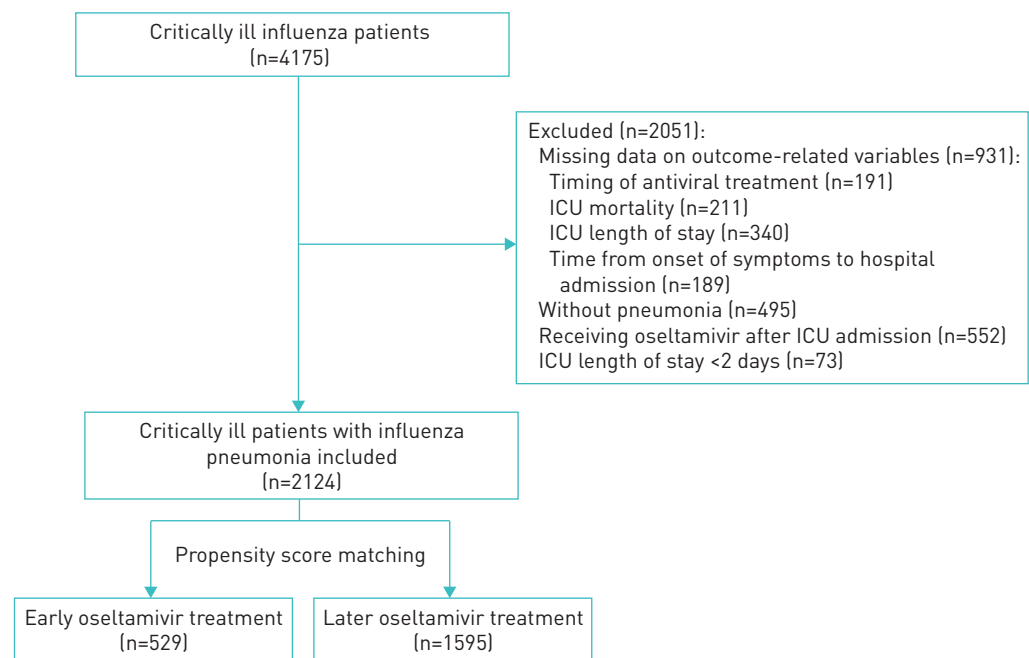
Critically ill influenza patients
(n=4175)

Excluded (n=2051):
Missing data on outcome-related variables (n=931):
Timing of antiviral treatment (n=191)
ICU mortality (n=211)
ICU length of stay (n=340)
Time from onset of symptoms to hospital admission (n=189)
Without pneumonia (n=495)
Receiving oseltamivir after ICU admission (n=552)
ICU length of stay <2 days (n=73)

Critically ill patients with influenza pneumonia included
(n=2124)

Propensity score matching

Early oseltamivir treatment
(n=529)

Later oseltamivir treatment
(n=1595)